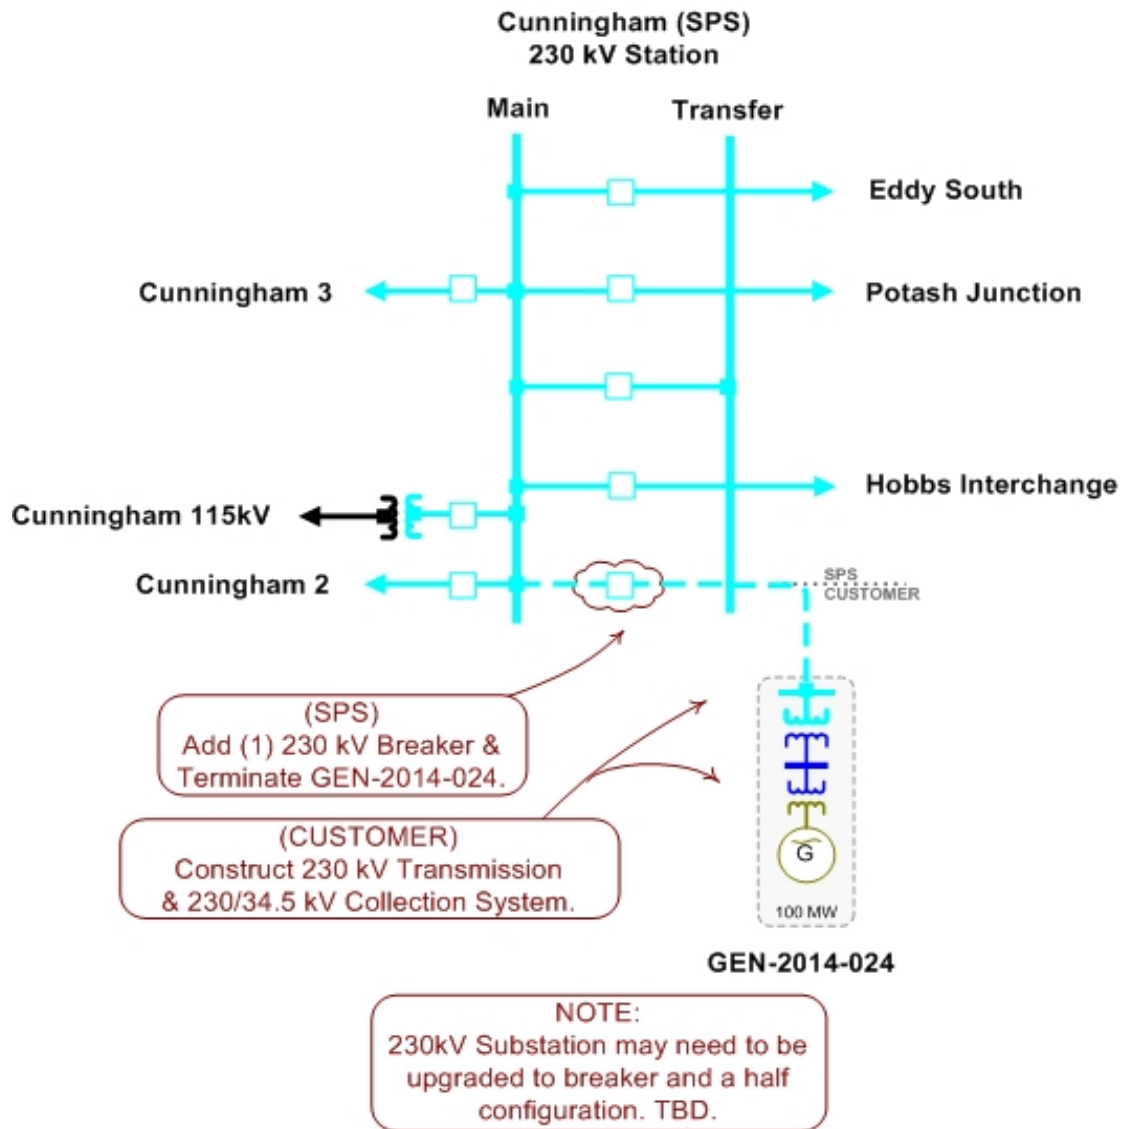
Cunningham (SPS)
230 kV Station

Main

Transfer

Eddy South

Cunningham 3

Potash Junction

Hobbs Interchange

Cunningham 115kV

Cunningham 2

SPS
CUSTOMER

(SPS)
Add (1) 230 kV Breaker & Terminate GEN-2014-024.

(CUSTOMER)
Construct 230 kV Transmission & 230/34.5 kV Collection System.

G

100 MW

GEN-2014-024

NOTE:
230kV Substation may need to be upgraded to breaker and a half configuration. TBD.